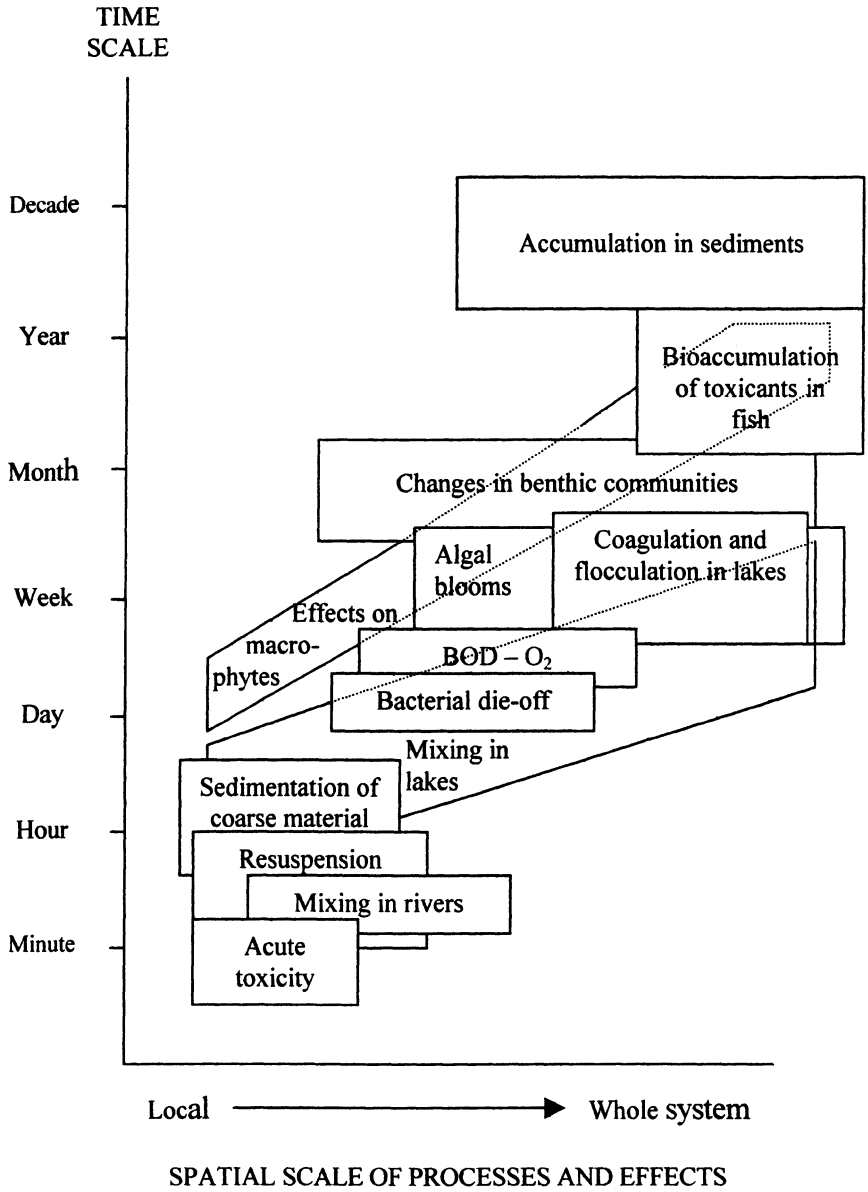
TIME SCALE

Decade

Year

Month

Week

Day

Hour

Minute

Accumulation in sediments

Bioaccumulation of toxicants in fish

Changes in benthic communities

Algal blooms

Coagulation and flocculation in lakes

Effects on macrophytes

BOD – $O_2$

Bacterial die-off

Mixing in lakes

Sedimentation of coarse material

Resuspension

Mixing in rivers

Acute toxicity

Local → Whole system

SPATIAL SCALE OF PROCESSES AND EFFECTS